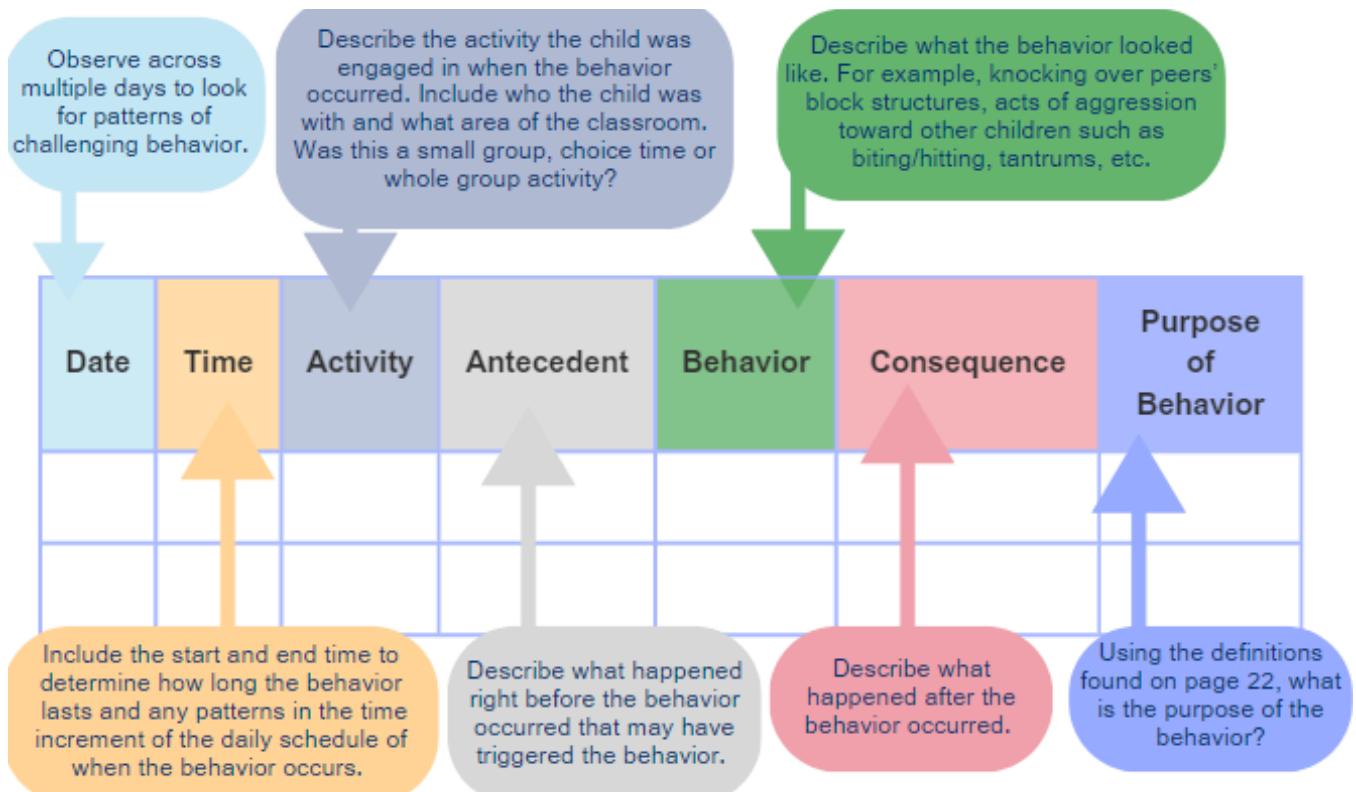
Observe across multiple days to look for patterns of challenging behavior.

Describe the activity the child was engaged in when the behavior occurred. Include who the child was with and what area of the classroom. Was this a small group, choice time or whole group activity?

Describe what the behavior looked like. For example, knocking over peers' block structures, acts of aggression toward other children such as biting/hitting, tantrums, etc.

| Date | Time | Activity | Antecedent | Behavior | Consequence | Purpose of Behavior |
|---|---|---|---|---|---|---|
| | | | | | | |
| | | | | | | |

Include the start and end time to determine how long the behavior lasts and any patterns in the time increment of the daily schedule of when the behavior occurs.

Describe what happened right before the behavior occurred that may have triggered the behavior.

Describe what happened after the behavior occurred.

Using the definitions found on page 22, what is the purpose of the behavior?